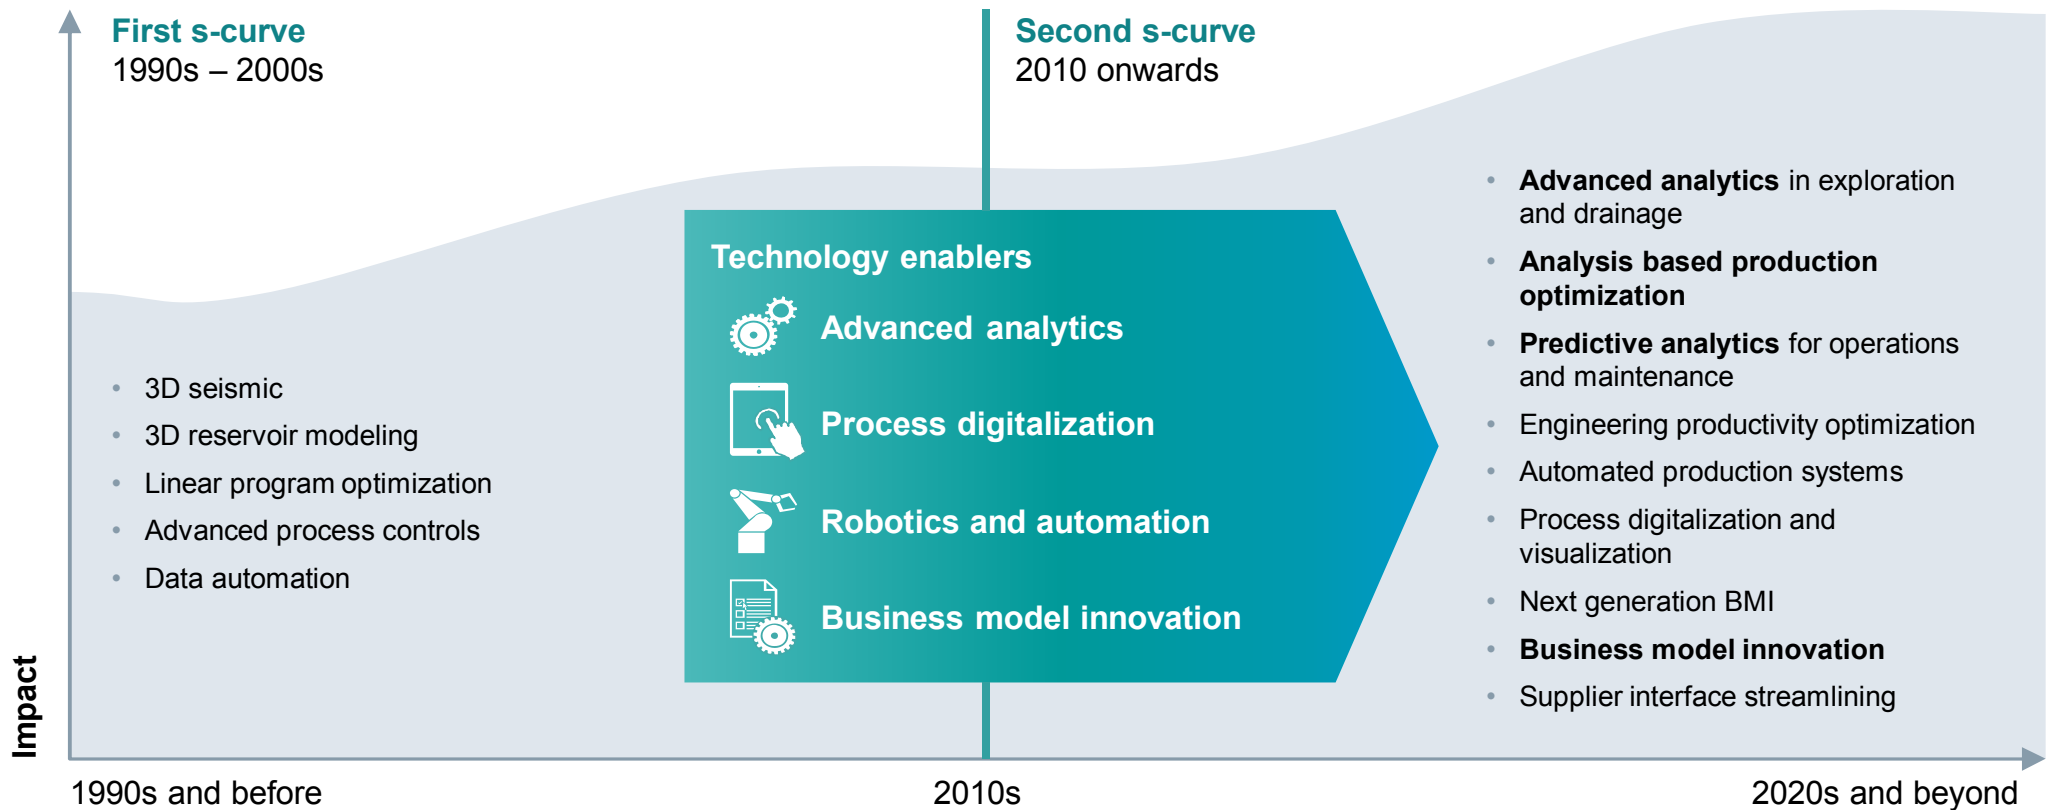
First s-curve
1990s – 2000s

Second s-curve
2010 onwards

Technology enablers

Advanced analytics

Process digitalization

Robotics and automation

Business model innovation

- 3D seismic
- 3D reservoir modeling
- Linear program optimization
- Advanced process controls
- Data automation

- **Advanced analytics** in exploration and drainage
- **Analysis based production optimization**
- **Predictive analytics** for operations and maintenance
- Engineering productivity optimization
- Automated production systems
- Process digitalization and visualization
- Next generation BMI
- **Business model innovation**
- Supplier interface streamlining

Impact

1990s and before

2010s

2020s and beyond